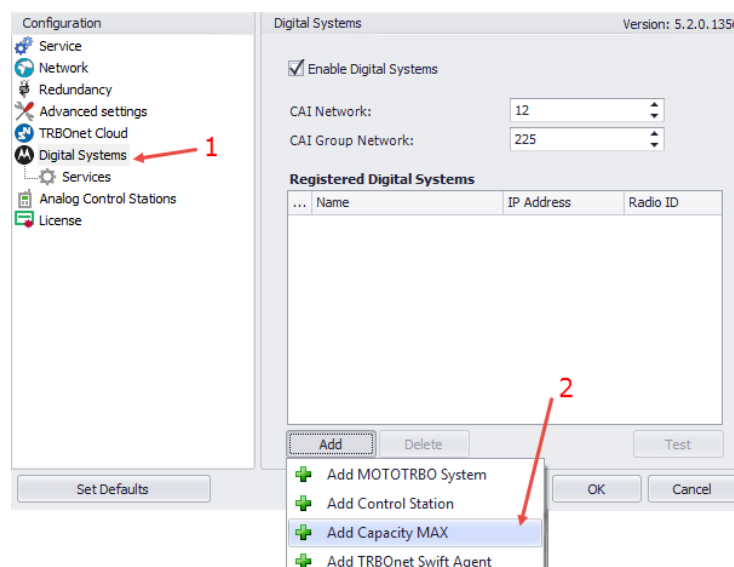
Configuration
Service
Network
Redundancy
Advanced settings
TRBOnet Cloud
Digital Systems
Services
Analog Control Stations
License

1

Digital Systems
Version: 5.2.0.135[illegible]

Enable Digital Systems

CAI Network: 12
CAI Group Network: 225

Registered Digital Systems

| ... | Name | IP Address | Radio ID |
|---|---|---|---|

2

Add
Delete
Test

Add MOTOTRBO System
Add Control Station
Add Capacity MAX
Add TRBOnet Swift Agent

Set Defaults
OK
Cancel